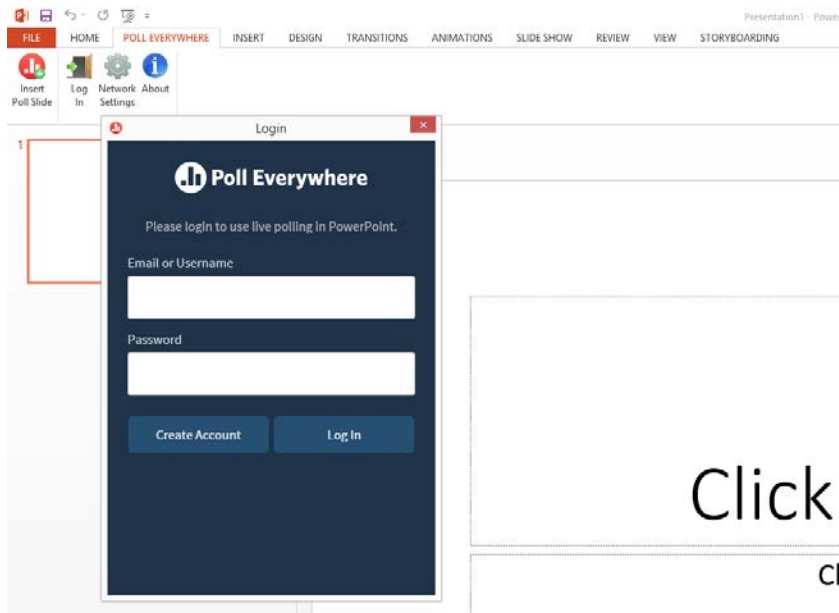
Presentation1 - Power

FILE HOME POLL EVERYWHERE INSERT DESIGN TRANSITIONS ANIMATIONS SLIDE SHOW REVIEW VIEW STORYBOARDING

Insert Poll Slide | Log In | Network Settings | About

1

Login

Poll Everywhere

Please login to use live polling in PowerPoint.

Email or Username

Password

Create Account

Log In

Click

Cl